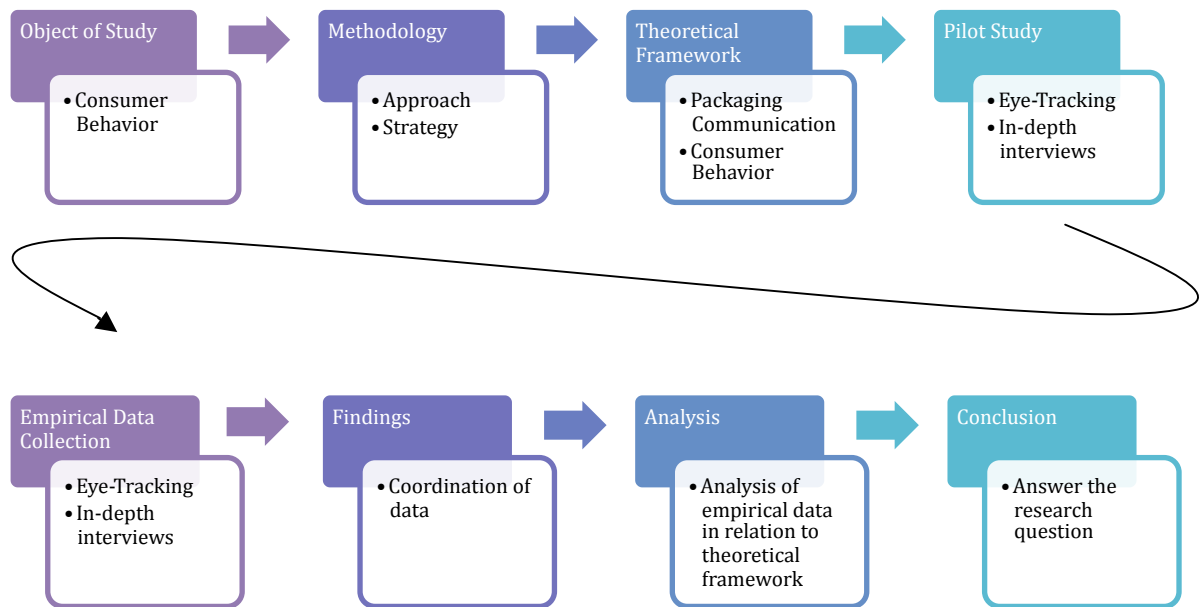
Object of Study
• Consumer Behavior

Methodology
• Approach
• Strategy

Theoretical Framework
• Packaging Communication
• Consumer Behavior

Pilot Study
• Eye-Tracking
• In-depth interviews

Empirical Data Collection
• Eye-Tracking
• In-depth interviews

Findings
• Coordination of data

Analysis
• Analysis of empirical data in relation to theoretical framework

Conclusion
• Answer the research question